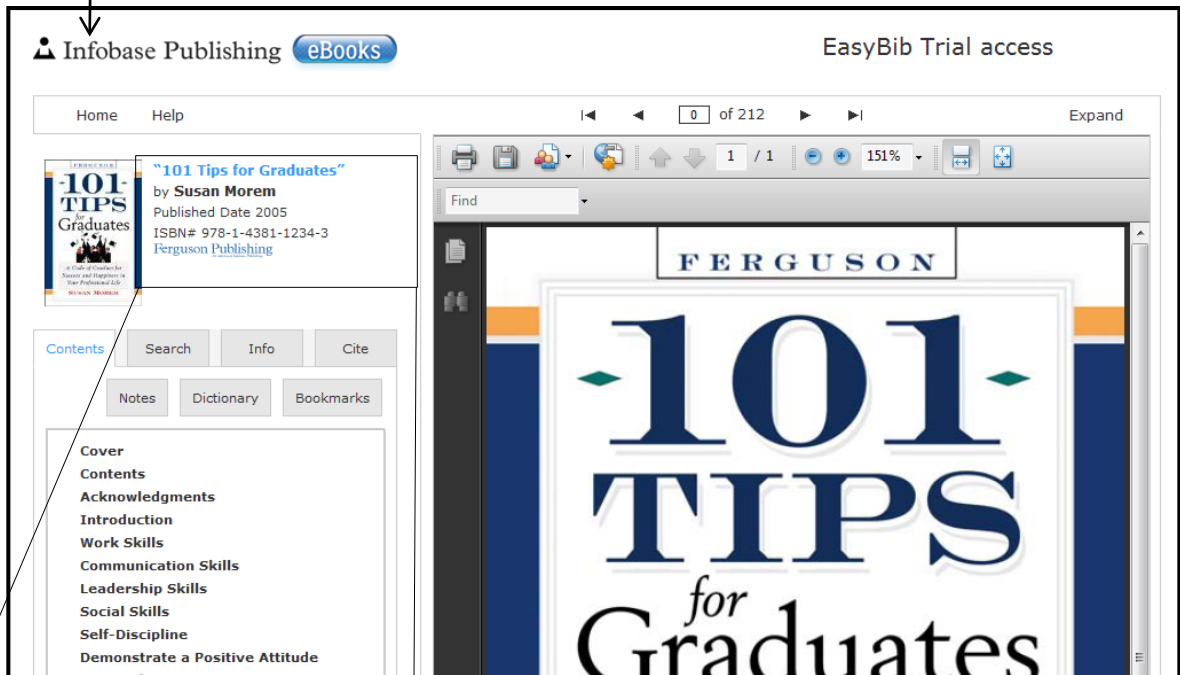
Infobase Publishing eBooks

EasyBib Trial access

Home Help

0 of 212

Expand

"101 Tips for Graduates"
by Susan Morem
Published Date 2005
ISBN# 978-1-4381-1234-3
Ferguson Publishing

FERGUSON
101 TIPS for Graduates
A Code of Conduct for Success and Happiness in Your Professional Life
SUSAN MOREM

Contents Search Info Cite

Notes Dictionary Bookmarks

Cover
Contents
Acknowledgments
Introduction
Work Skills
Communication Skills
Leadership Skills
Social Skills
Self-Discipline
Demonstrate a Positive Attitude

1 / 1

151%

Find

FERGUSON

101

TIPS

for

Graduates